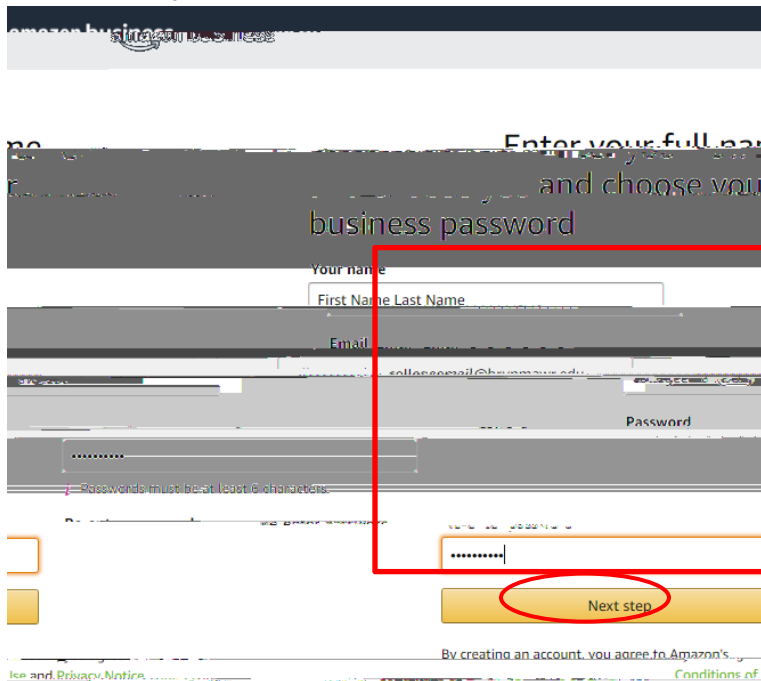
amazon business

Enter your full na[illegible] and choose you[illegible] business password

Your name

First Name Last Name

Email

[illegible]collegeemail@brynmawr.edu

Password

..........

Passwords must be at least 6 characters.

..........

Next step

By creating an account, you agree to Amazon's

Conditions of

Use and Privacy Notice